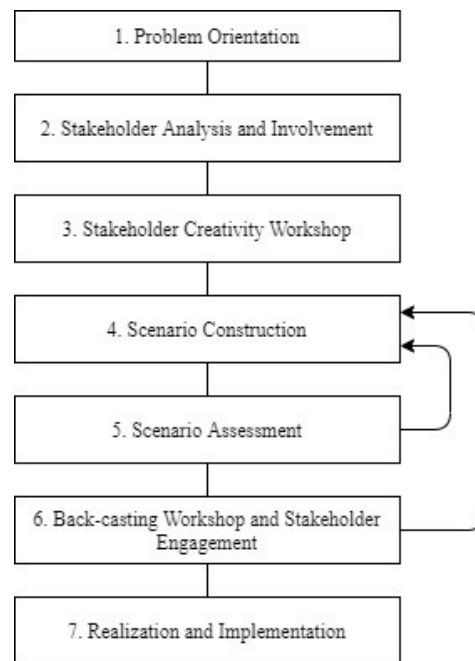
1. Problem Orientation

2. Stakeholder Analysis and Involvement

3. Stakeholder Creativity Workshop

4. Scenario Construction

5. Scenario Assessment

6. Back-casting Workshop and Stakeholder Engagement

7. Realization and Implementation